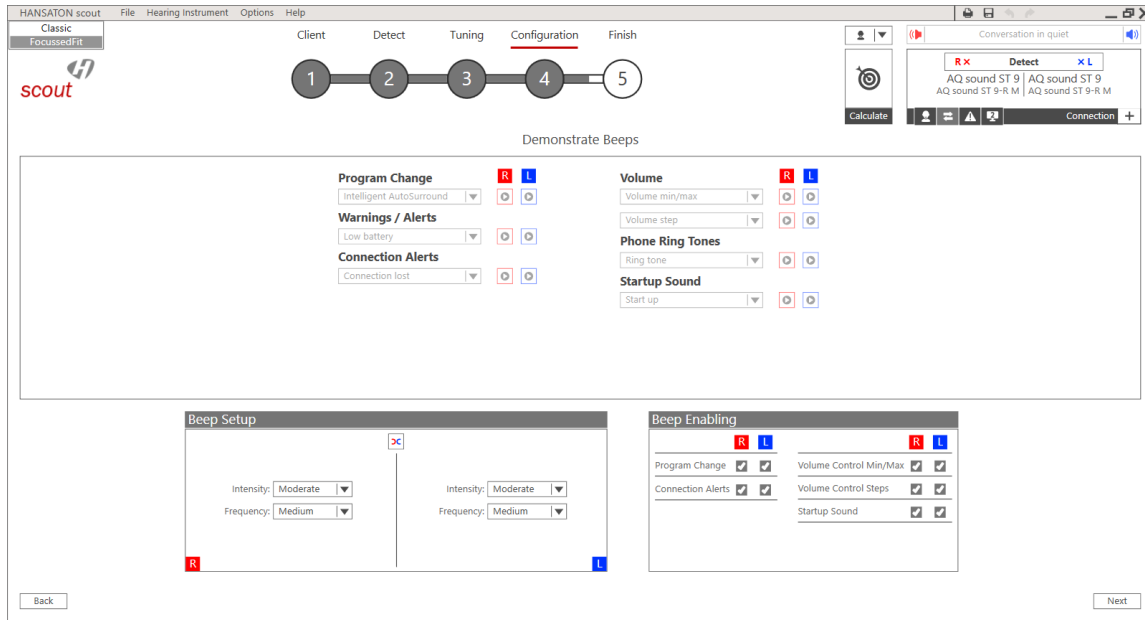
HANSATON scout File Hearing Instrument Options Help

Classic
FocussedFit

scout

Client Detect Tuning Configuration Finish

1 2 3 4 5

Conversation in quiet

Calculate

R× Detect ×L
AQ sound ST 9 AQ sound ST 9
AQ sound ST 9-R M AQ sound ST 9-R M

Connection

Demonstrate Beeps

Program Change R L
Intelligent AutoSurround
Warnings / Alerts
Low battery
Connection Alerts
Connection lost

Volume R L
Volume min/max
Volume step
Phone Ring Tones
Ring tone
Startup Sound
Start up

Beep Setup

Intensity: Moderate
Frequency: Medium

Intensity: Moderate
Frequency: Medium

R L

Beep Enabling

R L
Program Change
Connection Alerts

R L
Volume Control Min/Max
Volume Control Steps
Startup Sound

Back

Next